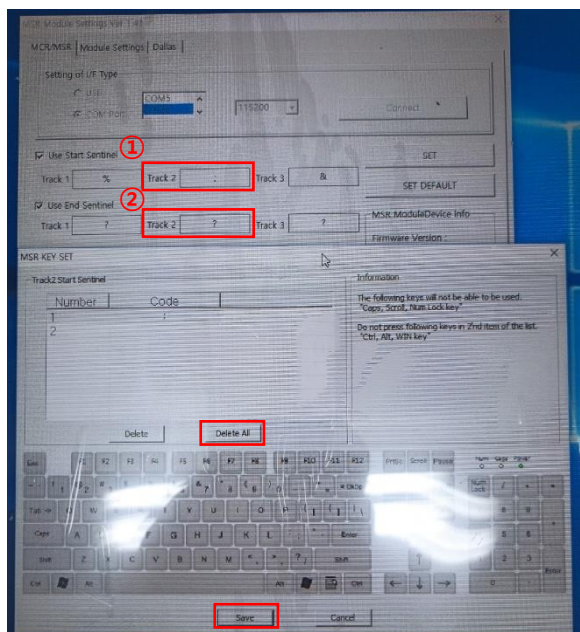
MSR Module Settings Ver 1.41

MCR/MSR | Module Settings | Dallas

Setting of I/F Type

USB

COM Port

COM5

115200

Connect

Use Start Sentinel

①

Track 1 %

Track 2 ;

Track 3 &

SET

SET DEFAULT

②

Use End Sentinel

Track 1 ?

Track 2 ?

Track 3 ?

MSR ModuleDevice Info

Firmware Version :

MSR KEY SET

Track2 Start Sentinel

| Number | Code |
|---|---|
| 1 | ; |
| 2 | |

Information

The following keys will not be able to be used. "Caps, Scroll, Num Lock key"

Do not press following keys in 2nd item of the list. "Ctrl, Alt, WIN key"

Delete

Delete All

Esc F1 F2 F3 F4 F5 F6 F7 F8 F9 F10 F11 F12 PrtSc Scroll Pause

Num Caps Scroll

Tab Caps Shift Ctrl Alt Alt Ctrl

A S D F G H J K L Z X C V B N M Q W E R T Y U I O P

Enter Shift

Num Lock

Enter

Save

Cancel